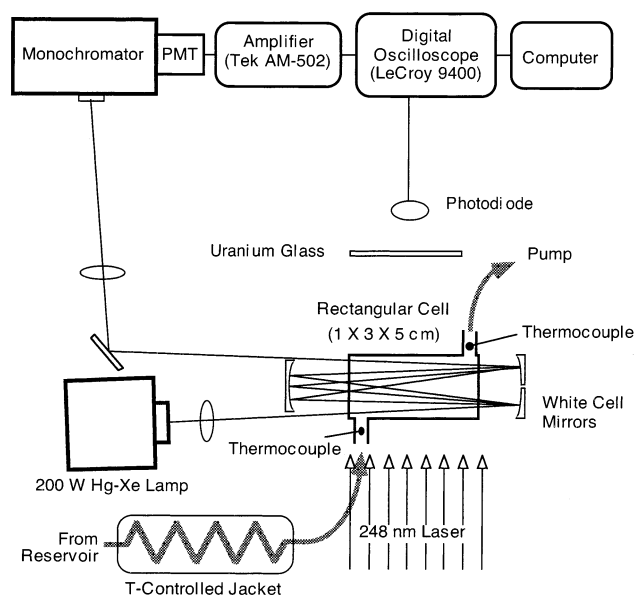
Monochromator

PMT

Amplifier (Tek AM-502)

Digital Oscilloscope (LeCroy 9400)

Computer

Photodiode

Uranium Glass

Pump

Rectangular Cell (1 X 3 X 5 cm)

Thermocouple

White Cell Mirrors

Thermocouple

200 W Hg-Xe Lamp

From Reservoir

248 nm Laser

T-Controlled Jacket